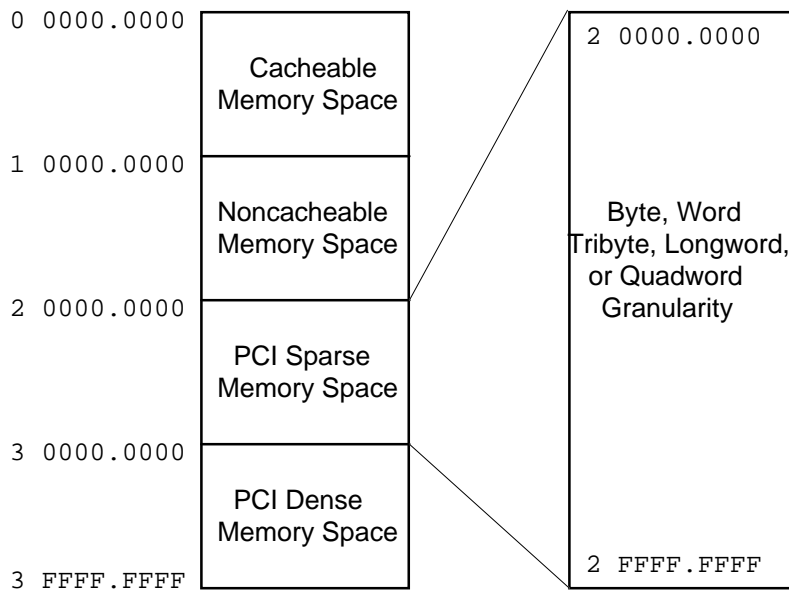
0 0000.0000

Cacheable Memory Space

1 0000.0000

Noncacheable Memory Space

2 0000.0000

PCI Sparse Memory Space

3 0000.0000

PCI Dense Memory Space

3 FFFF.FFFF

2 0000.0000

Byte, Word Tribyte, Longword, or Quadword Granularity

2 FFFF.FFFF